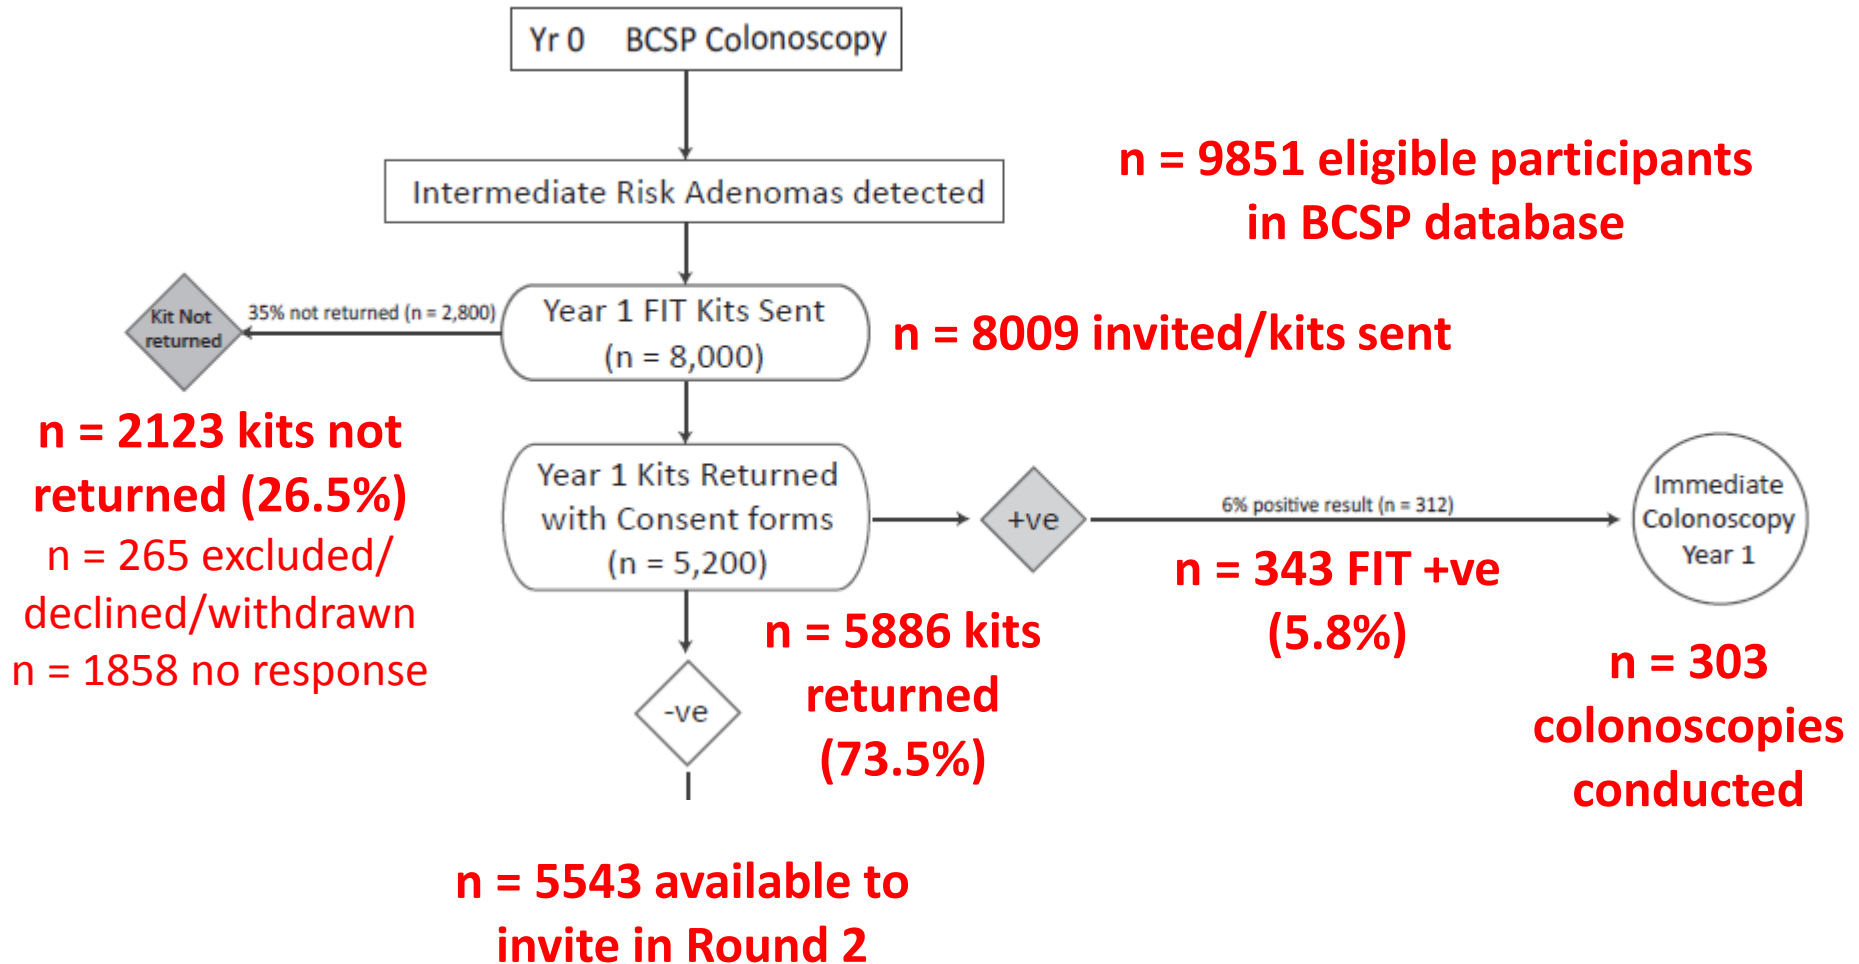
Yr 0 BCSP Colonoscopy

Intermediate Risk Adenomas detected

n = 9851 eligible participants in BCSP database

Kit Not returned

35% not returned (n = 2,800)

Year 1 FIT Kits Sent (n = 8,000)

n = 8009 invited/kits sent

n = 2123 kits not returned (26.5%)

n = 265 excluded/ declined/withdrawn

n = 1858 no response

Year 1 Kits Returned with Consent forms (n = 5,200)

+ve

6% positive result (n = 312)

Immediate Colonoscopy Year 1

n = 343 FIT +ve (5.8%)

n = 5886 kits returned (73.5%)

-ve

n = 303 colonoscopies conducted

n = 5543 available to invite in Round 2